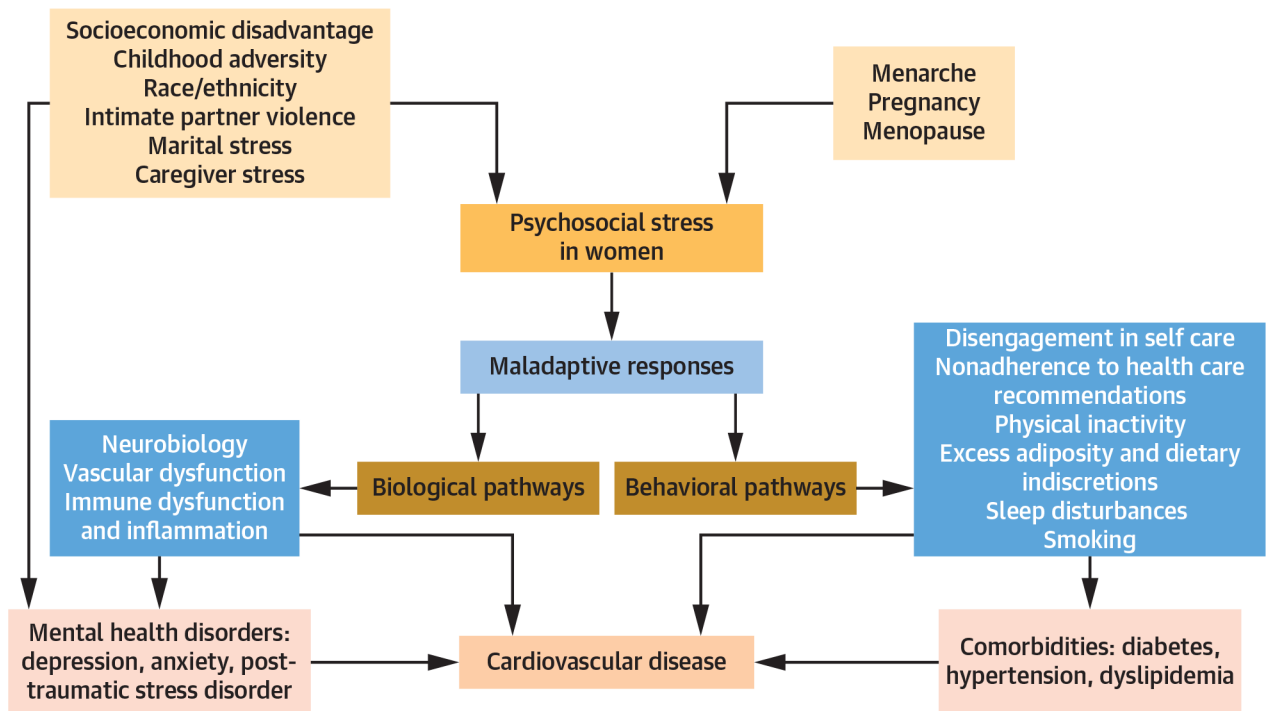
Socioeconomic disadvantage
Childhood adversity
Race/ethnicity
Intimate partner violence
Marital stress
Caregiver stress

Menarche
Pregnancy
Menopause

Psychosocial stress in women

Maladaptive responses

Neurobiology
Vascular dysfunction
Immune dysfunction and inflammation

Biological pathways

Behavioral pathways

Disengagement in self care
Nonadherence to health care recommendations
Physical inactivity
Excess adiposity and dietary indiscretions
Sleep disturbances
Smoking

Mental health disorders: depression, anxiety, post-traumatic stress disorder

Cardiovascular disease

Comorbidities: diabetes, hypertension, dyslipidemia